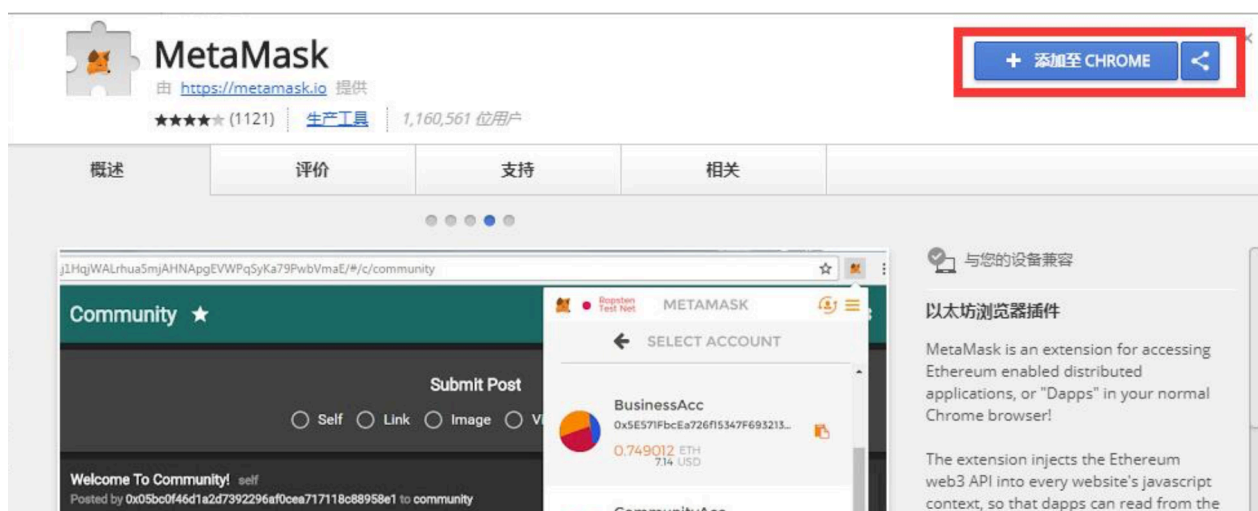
MetaMask
由 https://metamask.io 提供
★★★★★ (1121) | 生产工具 | 1,160,561 位用户

+ 添加至 CHROME

概述 | 评价 | 支持 | 相关

j1HqjWALrhua5mjAHNApgEVWPqSyKa79PwbVmaE/#/c/community

Community ★

Submit Post
Self Link Image V

Welcome To Community! self
Posted by 0x05bc0f46d1a2d7392296af0cea717118c88958e1 to community

Ropsten Test Net
METAMASK
SELECT ACCOUNT
BusinessAcc
0x5E571FbcEa726f15347F693213...
0.749012 ETH
7.14 USD
CommunityAcc

与您的设备兼容

以太坊浏览器插件

MetaMask is an extension for accessing Ethereum enabled distributed applications, or "Dapps" in your normal Chrome browser!

The extension injects the Ethereum web3 API into every website's javascript context, so that dapps can read from the